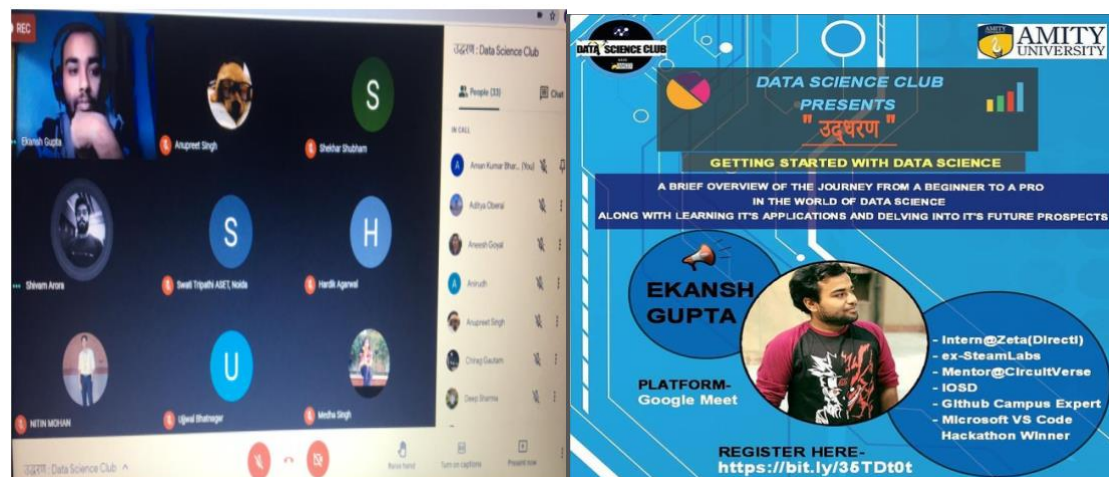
REC

Ekansh Gupta

Anupreet Singh

S

Shekhar Shubham

उद्धरण : Data Science Club

People (33)

Chat

IN CALL

Aman Kumar Bhar... (You)

Aditya Oberai

Aneesh Goyal

Anirudh

Anupreet Singh

Chirag Gautam

Deep Sharma

Shivam Arora

S

Swati Tripathi ASET, Noida

H

Hardik Agarwal

NITIN MOHAN

U

Ujjwal Bhatnagar

Medha Singh

उद्धरण : Data Science Club

Raise hand

Turn on captions

Present now

DATA SCIENCE CLUB

AMITY UNIVERSITY

DATA SCIENCE CLUB PRESENTS

" उद्धरण "

GETTING STARTED WITH DATA SCIENCE

A BRIEF OVERVIEW OF THE JOURNEY FROM A BEGINNER TO A PRO IN THE WORLD OF DATA SCIENCE ALONG WITH LEARNING IT'S APPLICATIONS AND DELVING INTO IT'S FUTURE PROSPECTS

EKANSH GUPTA

- Intern@Zeta(Directi)
- ex-SteamLabs
- Mentor@CircuitVerse
- IOSD
- Github Campus Expert
- Microsoft VS Code Hackathon Winner

PLATFORM- Google Meet

REGISTER HERE- https://bit.ly/35TDt0t